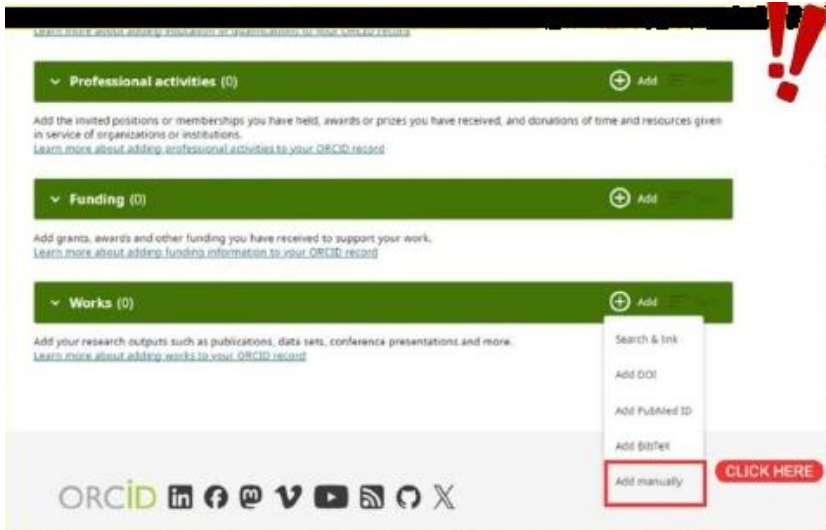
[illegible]

Professional activities (0)

Add

Add the invited positions or memberships you have held, awards or prizes you have received, and donations of time and resources given in service of organizations or institutions.
Learn more about adding professional activities to your ORCID record

Funding (0)

Add

Add grants, awards and other funding you have received to support your work.
Learn more about adding funding information to your ORCID record

Works (0)

Add

Add your research outputs such as publications, data sets, conference presentations and more.
Learn more about adding works to your ORCID record

Search & link

Add DOI

Add PubMed ID

Add BibTeX

Add manually

CLICK HERE

ORCID